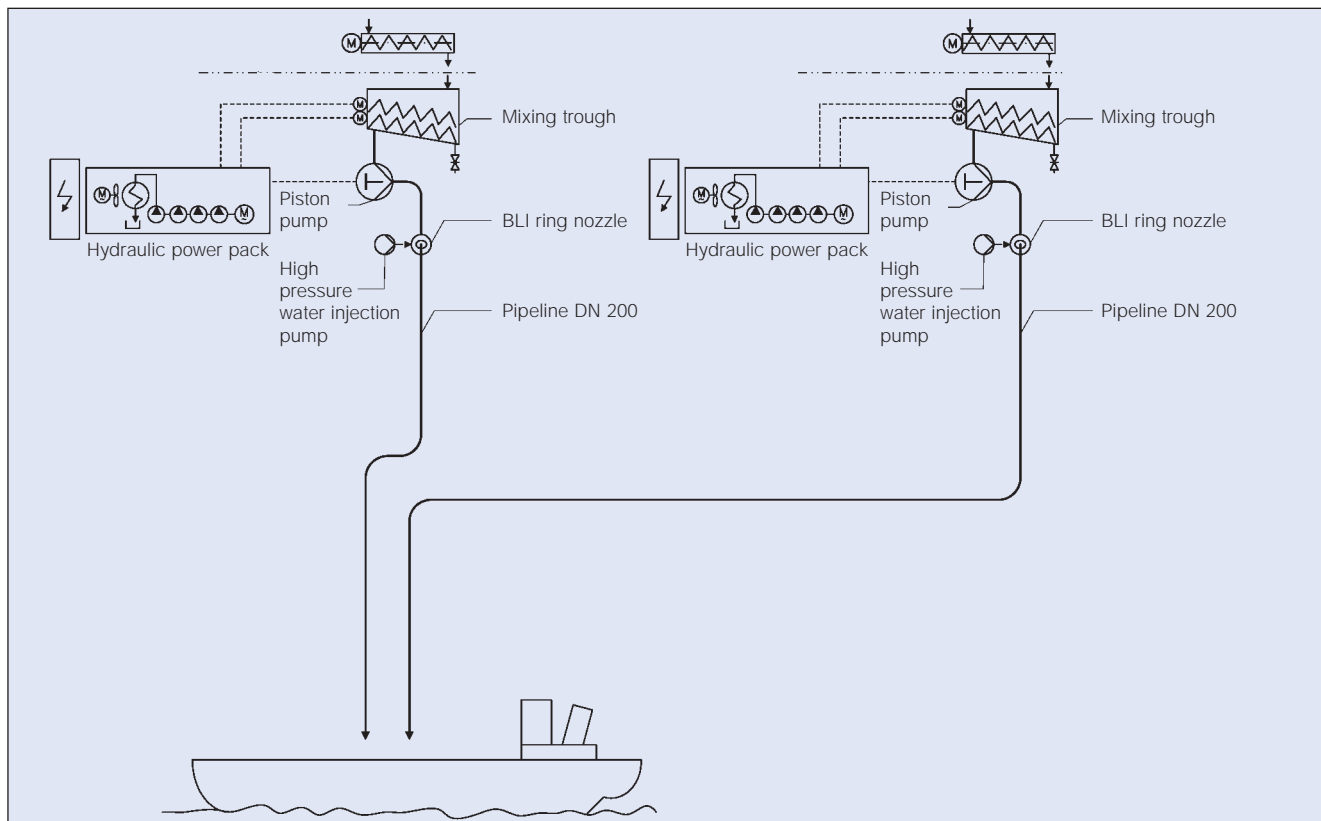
M
M
M
Mixing trough
M
Piston pump
BLI ring nozzle
Hydraulic power pack
High pressure water injection pump
Pipeline DN 200

M
M
M
Mixing trough
M
Piston pump
BLI ring nozzle
Hydraulic power pack
High pressure water injection pump
Pipeline DN 200